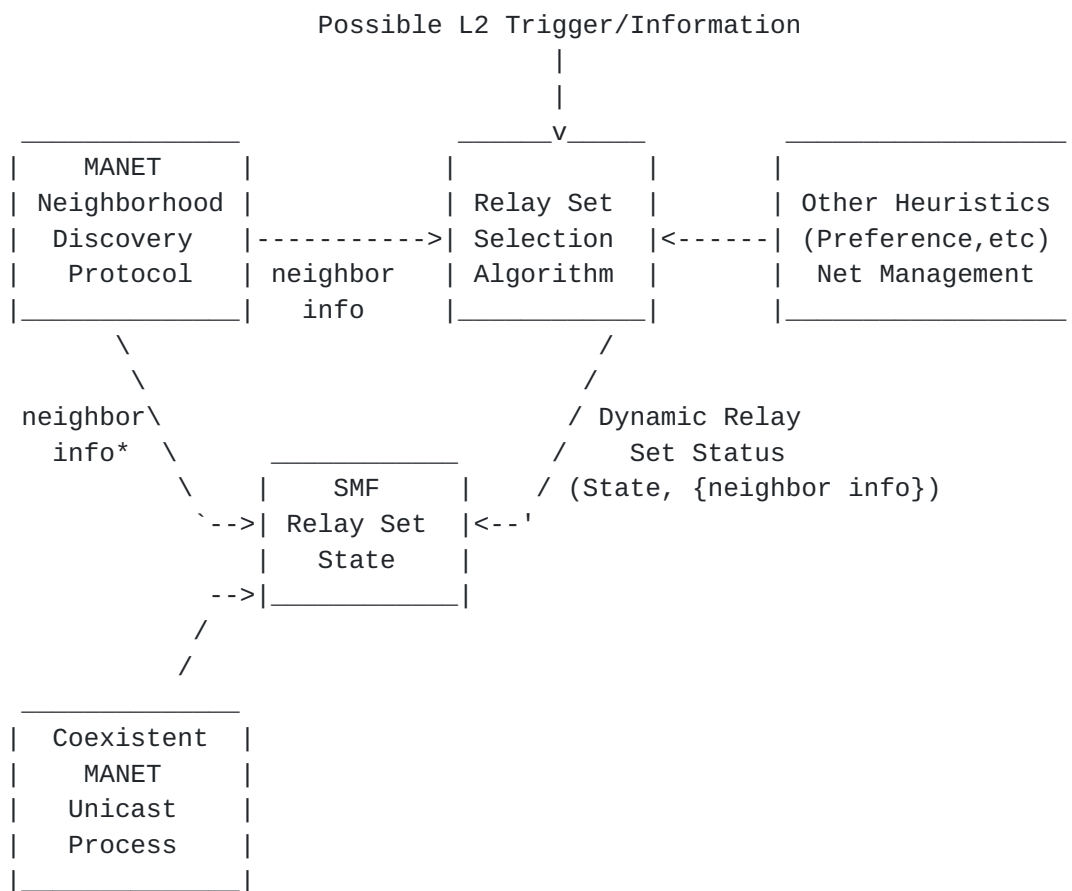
Possible L2 Trigger/Information

MANET Neighborhood Discovery Protocol

neighbor info

Relay Set Selection Algorithm

Other Heuristics (Preference,etc) Net Management

neighbor info*

Dynamic Relay Set Status (State, {neighbor info})

SMF Relay Set State

Coexistent MANET Unicast Process